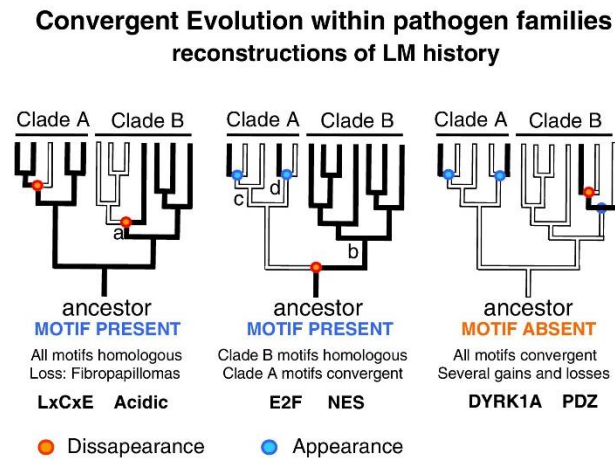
Convergent Evolution within pathogen families
reconstructions of LM history

Clade A Clade B

a

ancestor
MOTIF PRESENT

All motifs homologous
Loss: Fibropapillomas

LxCxE Acidic

Clade A Clade B

c d

b

ancestor
MOTIF PRESENT

Clade B motifs homologous
Clade A motifs convergent

E2F NES

Clade A Clade B

ancestor
MOTIF ABSENT

All motifs convergent
Several gains and losses

DYRK1A PDZ

Dissapearance Appearance